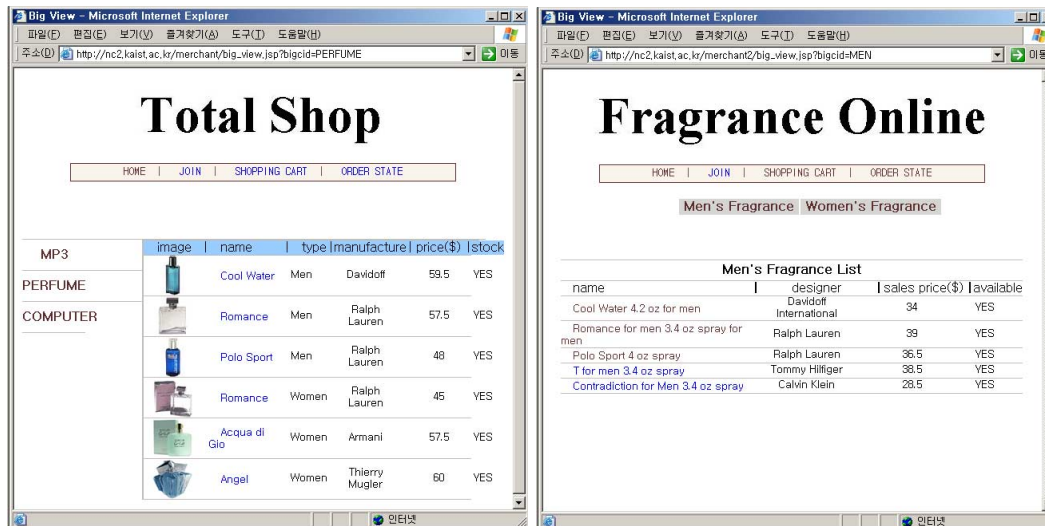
Big View - Microsoft Internet Explorer

파일(F) 편집(E) 보기(V) 즐겨찾기(A) 도구(T) 도움말(H)

주소(D) http://nc2.kaist.ac.kr/merchant/big_view.jsp?bigcid=PERFUME

이동

Total Shop

HOME | JOIN | SHOPPING CART | ORDER STATE

MP3

PERFUME

COMPUTER

| image | name | type | manufacture | price($) | stock |
|---|---|---|---|---|---|
| | Cool Water | Men | Davidoff | 59.5 | YES |
| | Romance | Men | Ralph Lauren | 57.5 | YES |
| | Polo Sport | Men | Ralph Lauren | 48 | YES |
| | Romance | Women | Ralph Lauren | 45 | YES |
| | Acqua di Gio | Women | Armani | 57.5 | YES |
| | Angel | Women | Thierry Mugler | 60 | YES |

인터넷

Big View - Microsoft Internet Explorer

파일(F) 편집(E) 보기(V) 즐겨찾기(A) 도구(T) 도움말(H)

주소(D) http://nc2.kaist.ac.kr/merchant2/big_view.jsp?bigcid=MEN

이동

Fragrance Online

HOME | JOIN | SHOPPING CART | ORDER STATE

Men's Fragrance Women's Fragrance

Men's Fragrance List

| name | designer | sales price($) | available |
|---|---|---|---|
| Cool Water 4.2 oz for men | Davidoff International | 34 | YES |
| Romance for men 3.4 oz spray for men | Ralph Lauren | 39 | YES |
| Polo Sport 4 oz spray | Ralph Lauren | 36.5 | YES |
| T for men 3.4 oz spray | Tommy Hilfiger | 38.5 | YES |
| Contradiction for Men 3.4 oz spray | Calvin Klein | 28.5 | YES |

인터넷